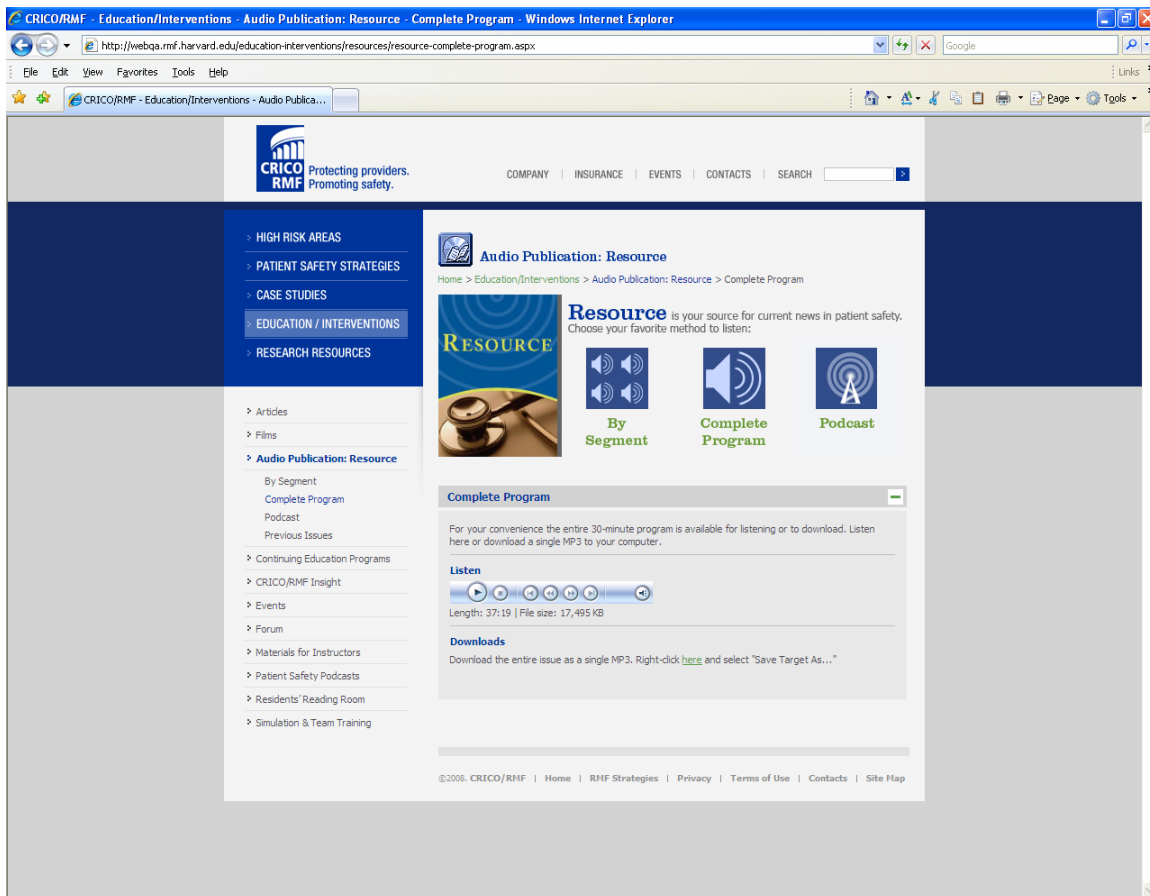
CRICO/RMF - Education/Interventions - Audio Publication: Resource - Complete Program - Windows Internet Explorer

http://webqa.rmf.harvard.edu/education-interventions/resources/resource-complete-program.aspx

Google

File Edit View Favorites Tools Help

Links

CRICO/RMF - Education/Interventions - Audio Publica...

Page Tools

CRICO RMF Protecting providers. Promoting safety.

COMPANY | INSURANCE | EVENTS | CONTACTS | SEARCH

HIGH RISK AREAS
PATIENT SAFETY STRATEGIES
CASE STUDIES
EDUCATION / INTERVENTIONS
RESEARCH RESOURCES

Articles
Films
Audio Publication: Resource
By Segment
Complete Program
Podcast
Previous Issues
Continuing Education Programs
CRICO/RMF Insight
Events
Forum
Materials for Instructors
Patient Safety Podcasts
Residents' Reading Room
Simulation & Team Training

Audio Publication: Resource

Home > Education/Interventions > Audio Publication: Resource > Complete Program

RESOURCE

Resource is your source for current news in patient safety. Choose your favorite method to listen:

By Segment
Complete Program
Podcast

Complete Program

For your convenience the entire 30-minute program is available for listening or to download. Listen here or download a single MP3 to your computer.

Listen

Length: 37:19 | File size: 17,495 KB

Downloads

Download the entire issue as a single MP3. Right-click here and select "Save Target As..."

©2008. CRICO/RMF | Home | RMF Strategies | Privacy | Terms of Use | Contacts | Site Map